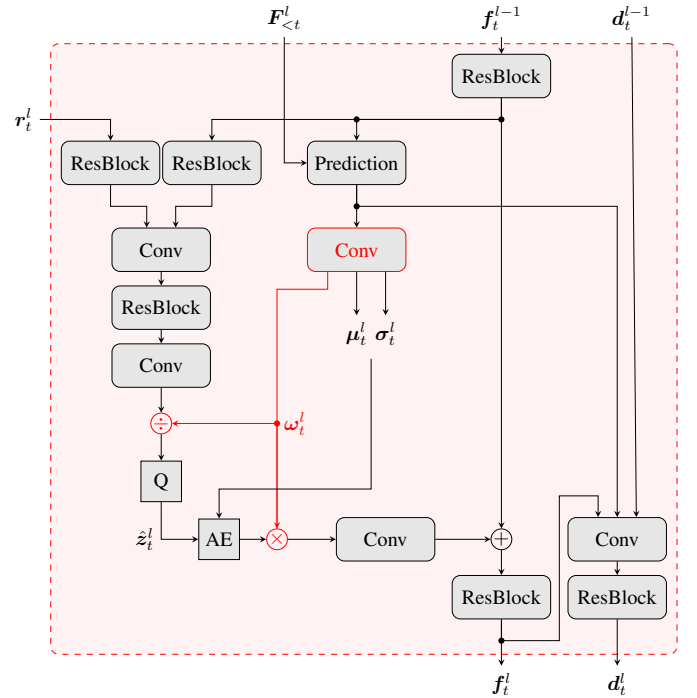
$\boldsymbol{F}_{<t}^{l}$

$\boldsymbol{f}_t^{l-1}$

$\boldsymbol{d}_t^{l-1}$

ResBlock

$\boldsymbol{r}_t^l$

ResBlock

ResBlock

Prediction

Conv

Conv

ResBlock

$\boldsymbol{\mu}_t^l$ $\boldsymbol{\sigma}_t^l$

Conv

$\div$

$\boldsymbol{\omega}_t^l$

Q

$\hat{\boldsymbol{z}}_t^l$

AE

$\otimes$

Conv

$+$

Conv

ResBlock

ResBlock

$\boldsymbol{f}_t^l$

$\boldsymbol{d}_t^l$